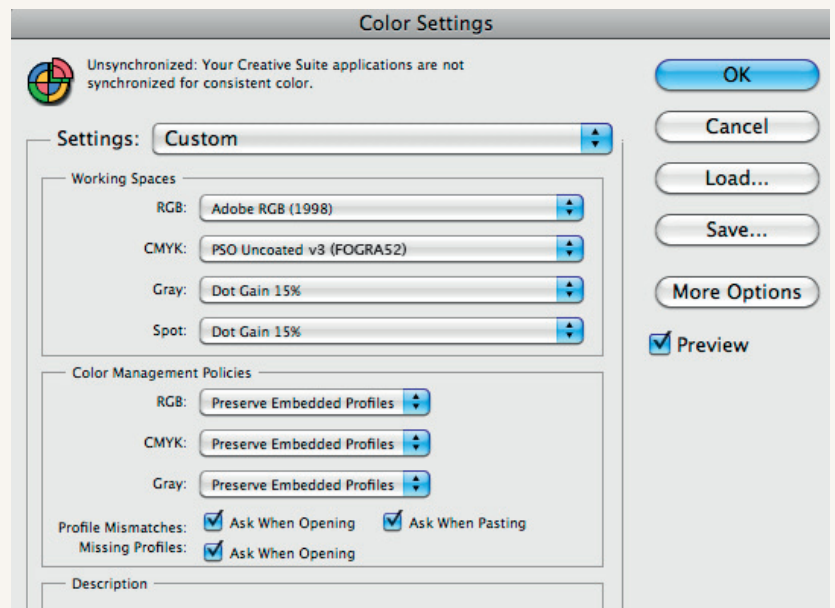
Color Settings

Unsynchronized: Your Creative Suite applications are not synchronized for consistent color.

OK

Cancel

Load...

Save...

More Options

Preview

Settings: Custom

Working Spaces

RGB: Adobe RGB (1998)

CMYK: PSO Uncoated v3 (FOGRA52)

Gray: Dot Gain 15%

Spot: Dot Gain 15%

Color Management Policies

RGB: Preserve Embedded Profiles

CMYK: Preserve Embedded Profiles

Gray: Preserve Embedded Profiles

Profile Mismatches: Ask When Opening Ask When Pasting

Missing Profiles: Ask When Opening

Description